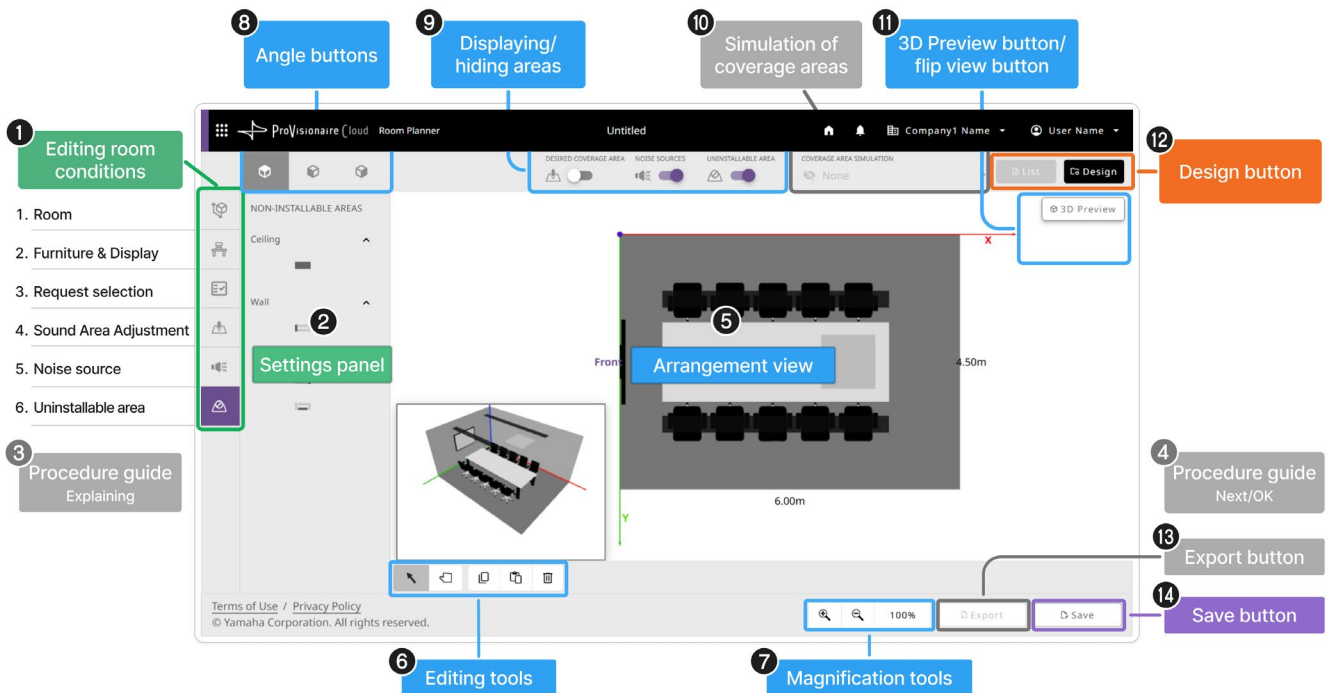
8 Angle buttons

9 Displaying/ hiding areas

10 Simulation of coverage areas

11 3D Preview button/ flip view button

1 Editing room conditions

1. Room
2. Furniture & Display
3. Request selection
4. Sound Area Adjustment
5. Noise source
6. Uninstallable area

3 Procedure guide Explaining

ProVisionaire Cloud Room Planner

Untitled

Company1 Name

User Name

12 Design button

List

Design

DESIRED COVERAGE AREA

NOISE SOURCES

UNINSTALLABLE AREA

COVERAGE AREA SIMULATION

None

NON-INSTALLABLE AREAS

Ceiling

Wall

2 Settings panel

3D Preview

X

5 Arrangement view

Fron

4.50m

6.00m

Y

4 Procedure guide Next/OK

13 Export button

14 Save button

Terms of Use / Privacy Policy
© Yamaha Corporation. All rights reserved.

100%

Export

Save

6 Editing tools

7 Magnification tools